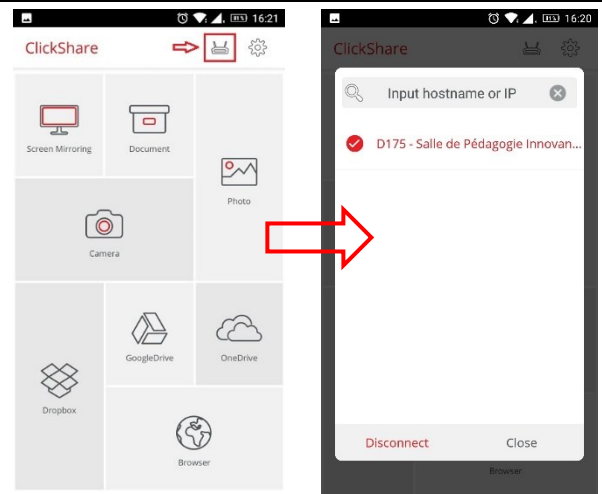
16:21

ClickShare

Screen Mirroring

Document

Photo

Camera

GoogleDrive

OneDrive

Dropbox

Browser

16:20

ClickShare

Input hostname or IP

D175 - Salle de Pédagogie Innovan...

Disconnect

Close

Browser